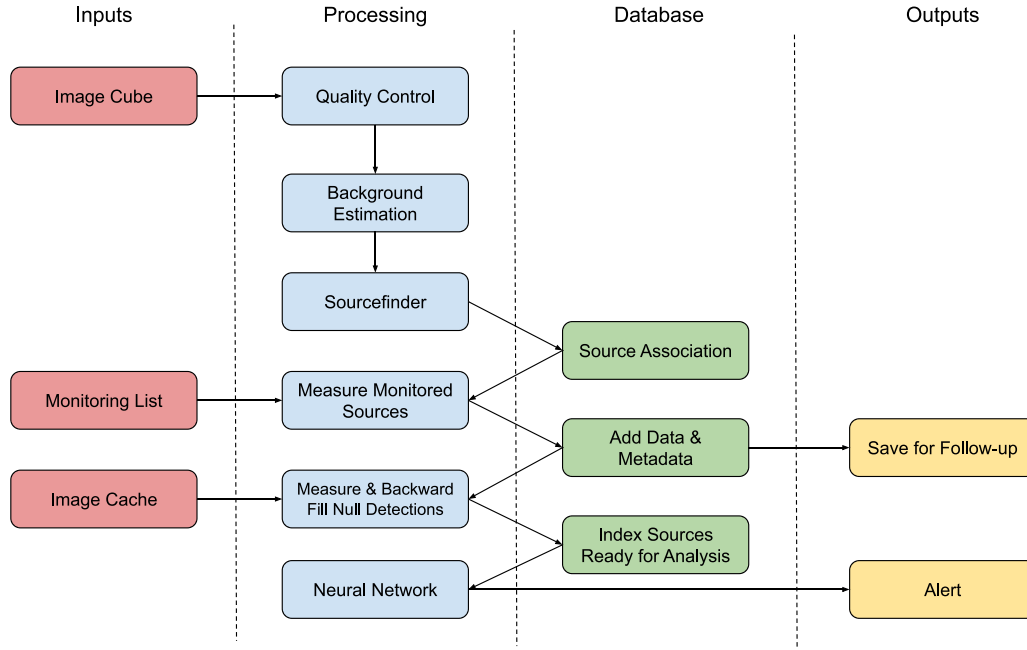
Inputs

Processing

Database

Outputs

Image Cube

Quality Control

Background Estimation

Sourcefinder

Source Association

Monitoring List

Measure Monitored Sources

Add Data & Metadata

Save for Follow-up

Image Cache

Measure & Backward Fill Null Detections

Index Sources Ready for Analysis

Neural Network

Alert